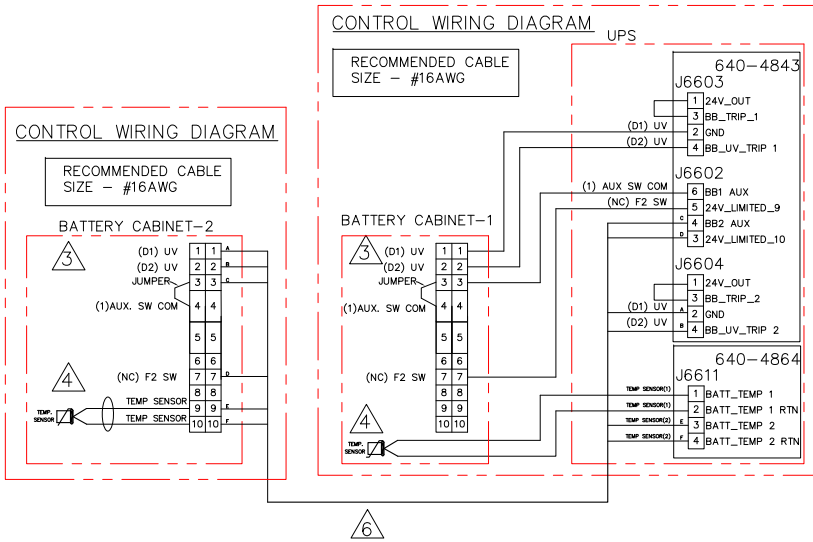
CONTROL WIRING DIAGRAM

RECOMMENDED CABLE SIZE – #16AWG

BATTERY CABINET-2

3

(D1) UV
(D2) UV
JUMPER
(1)AUX. SW COM

| 1 | 1 |
|---|---|
| 2 | 2 |
| 3 | 3 |
| 4 | 4 |
| 5 | 5 |
| 6 | 6 |
| 7 | 7 |
| 8 | 8 |
| 9 | 9 |
| 10 | 10 |

A
B
C
D
E
F

4

(NC) F2 SW
TEMP SENSOR
TEMP SENSOR
TEMP. SENSOR

CONTROL WIRING DIAGRAM

UPS

RECOMMENDED CABLE SIZE – #16AWG

BATTERY CABINET-1

3

(D1) UV
(D2) UV
JUMPER
(1)AUX. SW COM

| 1 | 1 |
|---|---|
| 2 | 2 |
| 3 | 3 |
| 4 | 4 |
| 5 | 5 |
| 6 | 6 |
| 7 | 7 |
| 8 | 8 |
| 9 | 9 |
| 10 | 10 |

(NC) F2 SW

4

TEMP. SENSOR

640-4843
J6603
1 24V_OUT
3 BB_TRIP_1
2 GND
4 BB_UV_TRIP 1
(D1) UV
(D2) UV

J6602
(1) AUX SW COM
(NC) F2 SW
6 BB1 AUX
5 24V_LIMITED_9
C 4 BB2 AUX
D 3 24V_LIMITED_10

J6604
1 24V_OUT
3 BB_TRIP_2
(D1) UV
A 2 GND
(D2) UV
B 4 BB_UV_TRIP 2

640-4864
J6611
TEMP SENSOR(1) 1 BATT_TEMP 1
TEMP SENSOR(1) 2 BATT_TEMP 1 RTN
TEMP SENSOR(2) E 3 BATT_TEMP 2
TEMP SENSOR(2) F 4 BATT_TEMP 2 RTN

6